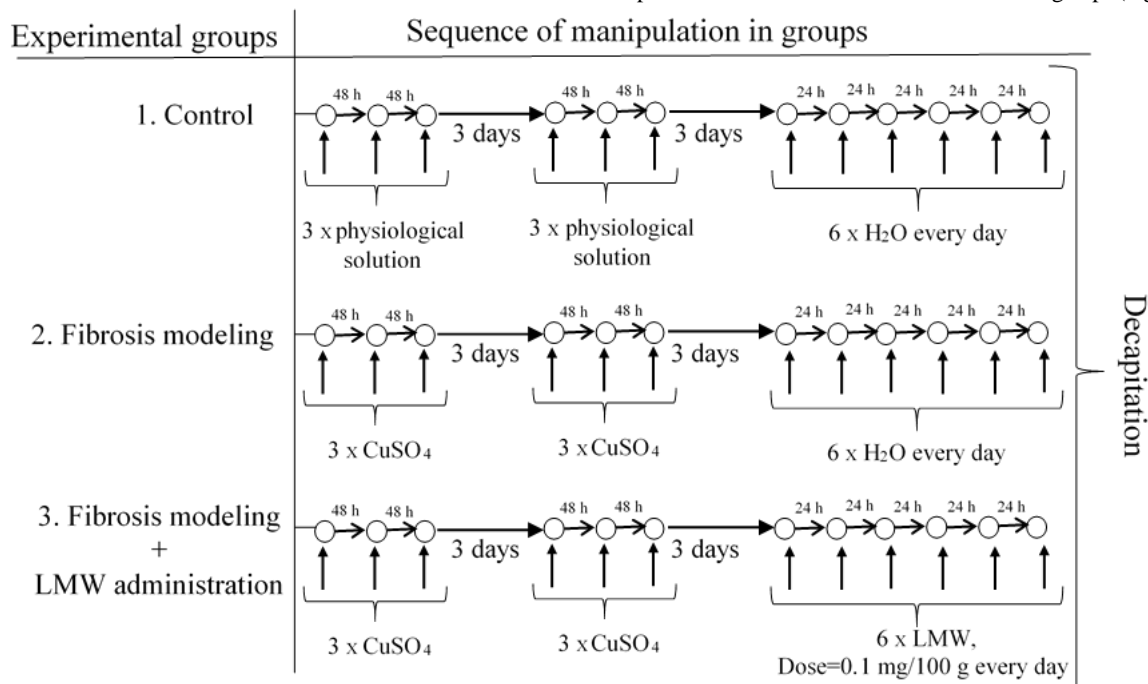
| Experimental groups | Sequence of manipulation in groups |
|---|---|
| 1. Control | 48 h 48 h 3 days 48 h 48 h 3 days 24 h 24 h 24 h 24 h 24 h; 3 x physiological solution; 3 x physiological solution; 6 x $H_2O$ every day |
| 2. Fibrosis modeling | 48 h 48 h 3 days 48 h 48 h 3 days 24 h 24 h 24 h 24 h 24 h; 3 x $CuSO_4$; 3 x $CuSO_4$; 6 x $H_2O$ every day |
| 3. Fibrosis modeling + LMW administration | 48 h 48 h 3 days 48 h 48 h 3 days 24 h 24 h 24 h 24 h 24 h; 3 x $CuSO_4$; 3 x $CuSO_4$; 6 x LMW, Dose=0.1 mg/100 g every day |

Decapitation